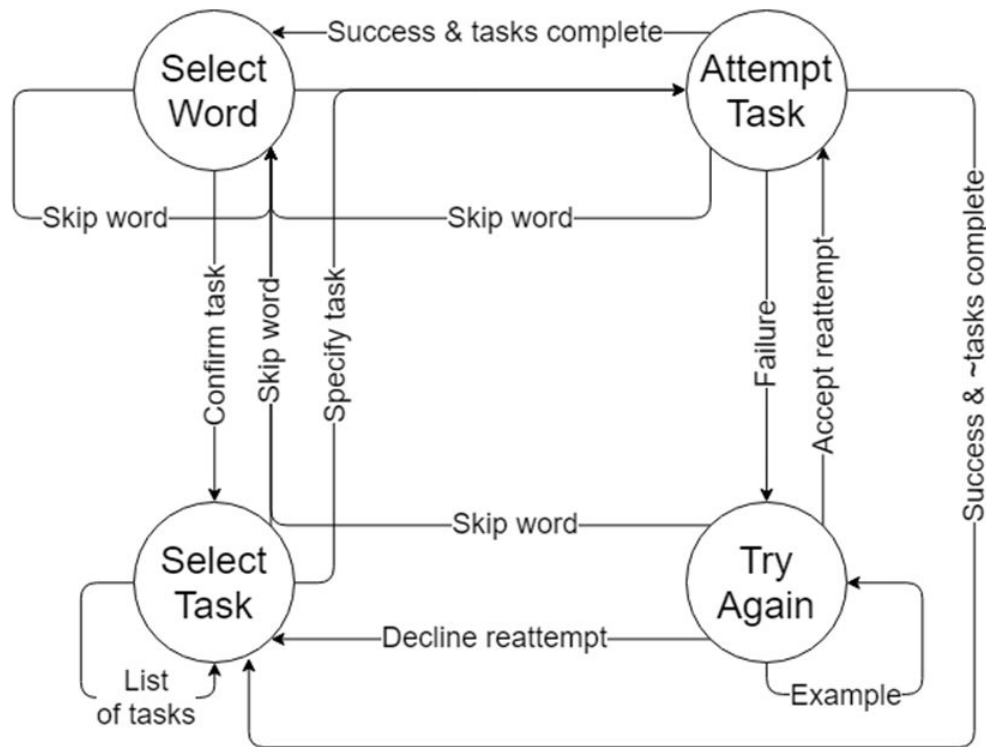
Select Word

Success & tasks complete

Attempt Task

Skip word

Skip word

Confirm task

Skip word

Specify task

Failure

Accept reattempt

Success & ~tasks complete

Skip word

Select Task

Try Again

Decline reattempt

List of tasks

Example